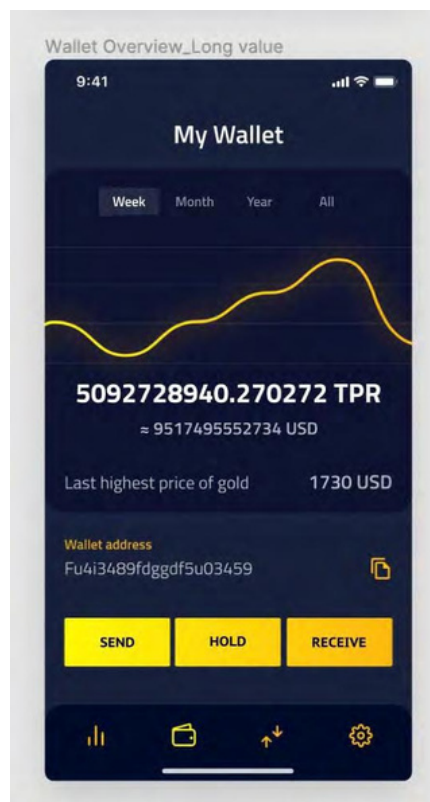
Wallet Overview_Long value

9:41

My Wallet

Week Month Year All

5092728940.270272 TPR
≈ 9517495552734 USD

Last highest price of gold 1730 USD

Wallet address
Fu4i3489fdggdf5u03459

SEND HOLD RECEIVE